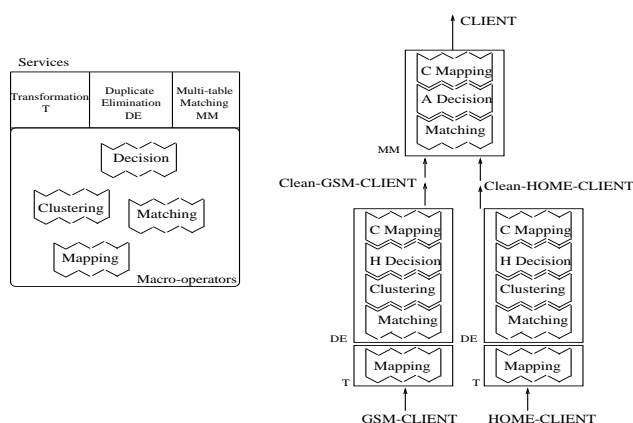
Services

Transformation T

Duplicate Elimination DE

Multi-table Matching MM

Decision

Clustering

Matching

Mapping

Macro-operators

CLIENT

C Mapping

A Decision

Matching

MM

Clean-GSM-CLIENT

Clean-HOME-CLIENT

C Mapping

H Decision

Clustering

Matching

DE

Mapping

T

C Mapping

H Decision

Clustering

Matching

DE

Mapping

T

GSM-CLIENT

HOME-CLIENT